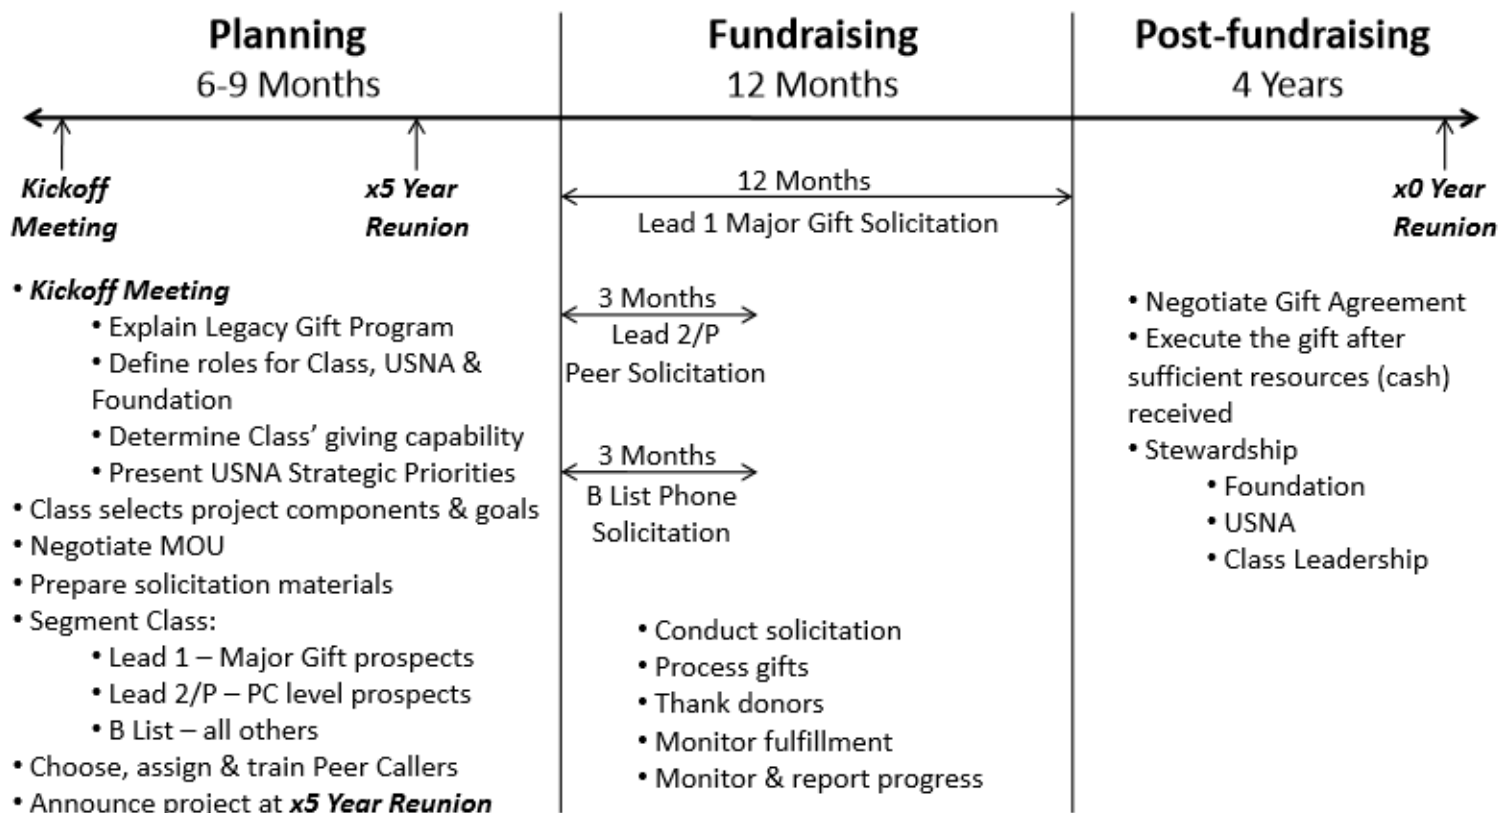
Planning
6-9 Months

Fundraising
12 Months

Post-fundraising
4 Years

Kickoff Meeting

x5 Year Reunion

12 Months
Lead 1 Major Gift Solicitation

x0 Year Reunion

• Kickoff Meeting
• Explain Legacy Gift Program
• Define roles for Class, USNA & Foundation
• Determine Class' giving capability
• Present USNA Strategic Priorities
• Class selects project components & goals
• Negotiate MOU
• Prepare solicitation materials
• Segment Class:
• Lead 1 – Major Gift prospects
• Lead 2/P – PC level prospects
• B List – all others
• Choose, assign & train Peer Callers
• Announce project at x5 Year Reunion

3 Months
Lead 2/P
Peer Solicitation

3 Months
B List Phone Solicitation

• Conduct solicitation
• Process gifts
• Thank donors
• Monitor fulfillment
• Monitor & report progress

• Negotiate Gift Agreement
• Execute the gift after sufficient resources (cash) received
• Stewardship
• Foundation
• USNA
• Class Leadership